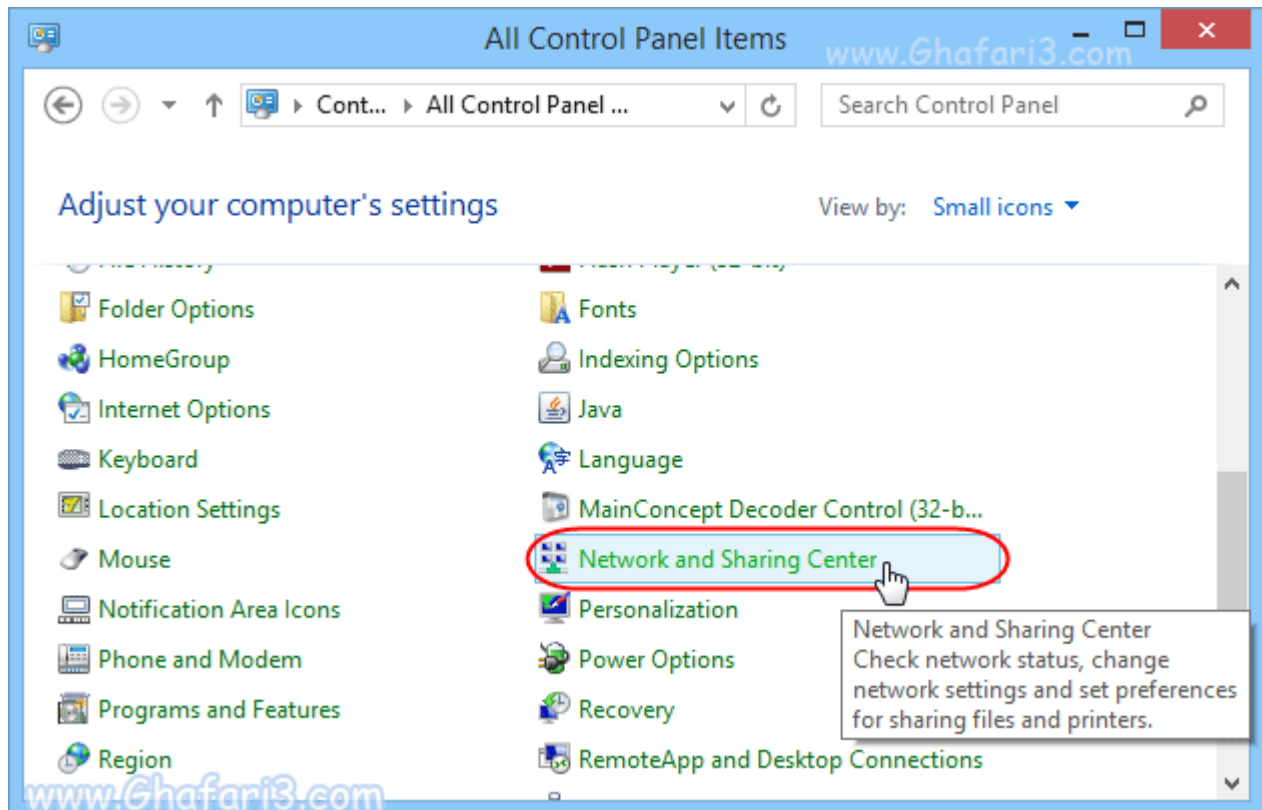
All Control Panel Items

www.Ghafari3.com

Cont... ▸ All Control Panel ...

Search Control Panel

Adjust your computer's settings

View by: Small icons

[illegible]

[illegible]

Folder Options

Fonts

HomeGroup

Indexing Options

Internet Options

Java

Keyboard

Language

Location Settings

MainConcept Decoder Control (32-b...

Mouse

Network and Sharing Center

Notification Area Icons

Personalization

Phone and Modem

Power Options

Programs and Features

Recovery

Region

RemoteApp and Desktop Connections

Network and Sharing Center
Check network status, change network settings and set preferences for sharing files and printers.

www.Ghafari3.com